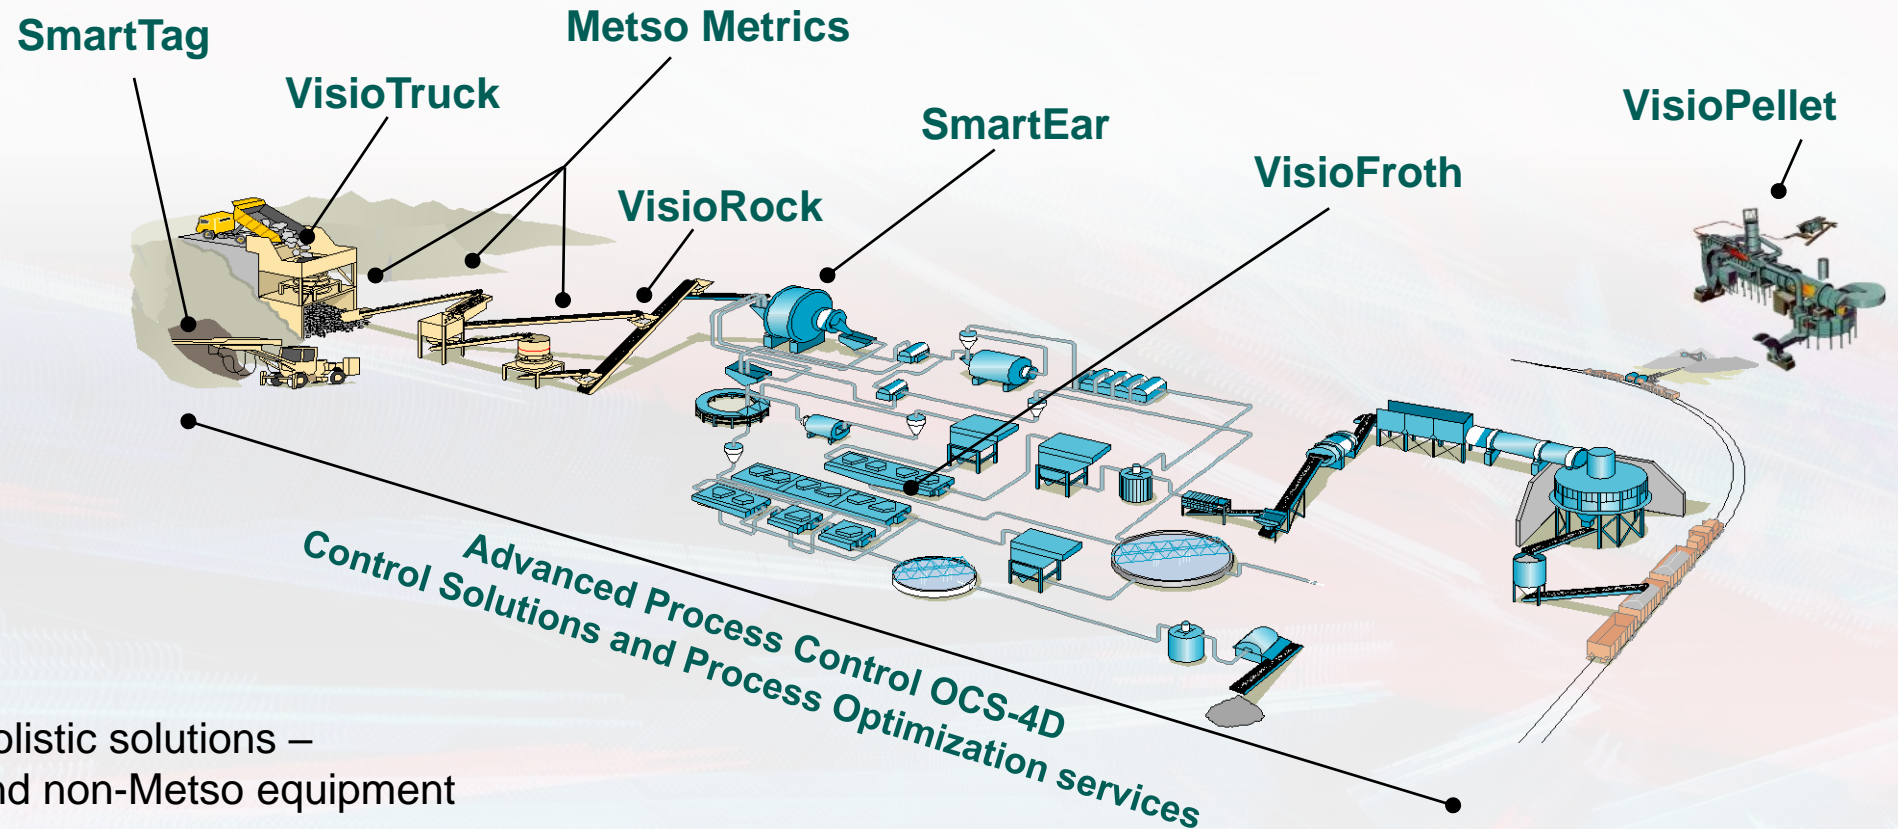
SmartTag

Metso Metrics

VisioTruck

SmartEar

VisioPellet

VisioFroth

VisioRock

Advanced Process Control OCS-4D

Control Solutions and Process Optimization services

olistic solutions –
nd non-Metso equipment